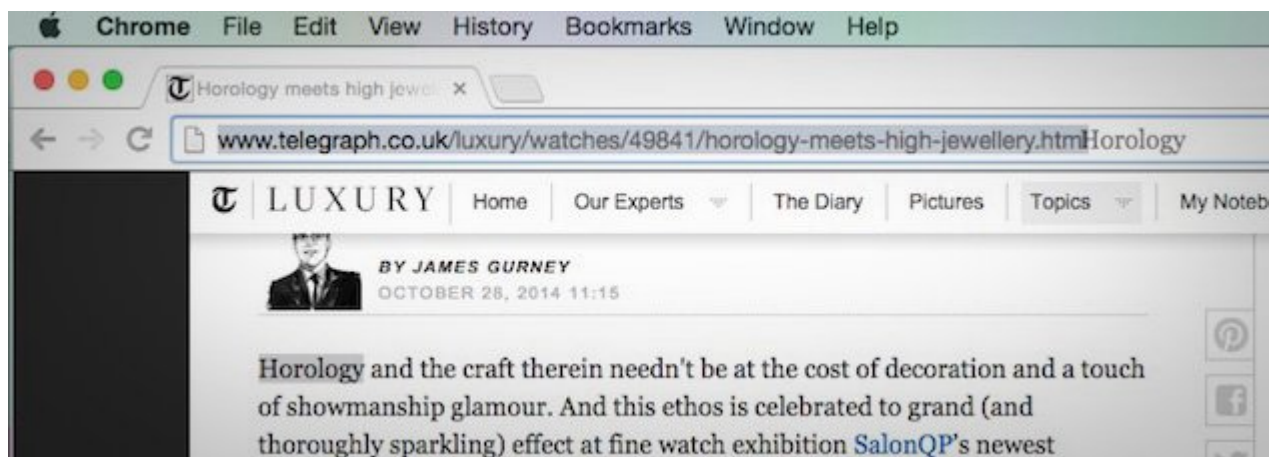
Chrome File Edit View History Bookmarks Window Help

Horology meets high jewel ×

www.telegraph.co.uk/luxury/watches/49841/horology-meets-high-jewellery.htmlHorology

LUXURY Home Our Experts The Diary Pictures Topics My Noteb

BY JAMES GURNEY
OCTOBER 28, 2014 11:15

Horology and the craft therein needn't be at the cost of decoration and a touch of showmanship glamour. And this ethos is celebrated to grand (and thoroughly sparkling) effect at fine watch exhibition SalonQP's newest